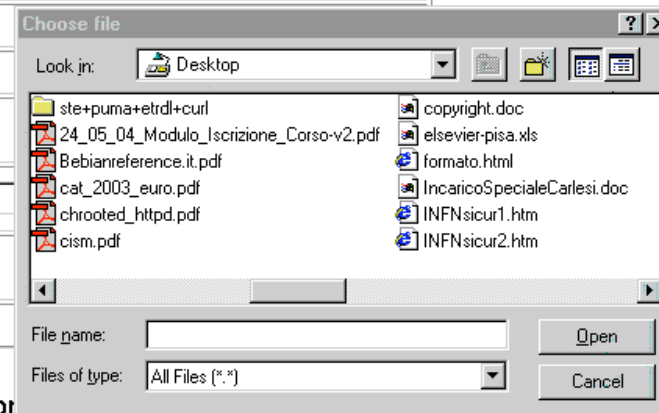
Choose file

?

X

Look in:

Desktop

ste+puma+etrdl+curl

24_05_04_Modulo_Iscrizione_Corso-v2.pdf

Bebianreference.it.pdf

cat_2003_euro.pdf

chrooted_httpd.pdf

cism.pdf

copyright.doc

elsevier-pisa.xls

formato.html

IncaricoSpecialeCarlesi.doc

INFNsicur1.htm

INFNsicur2.htm

File name:

Open

Files of type:

All Files (*.*)

Cancel